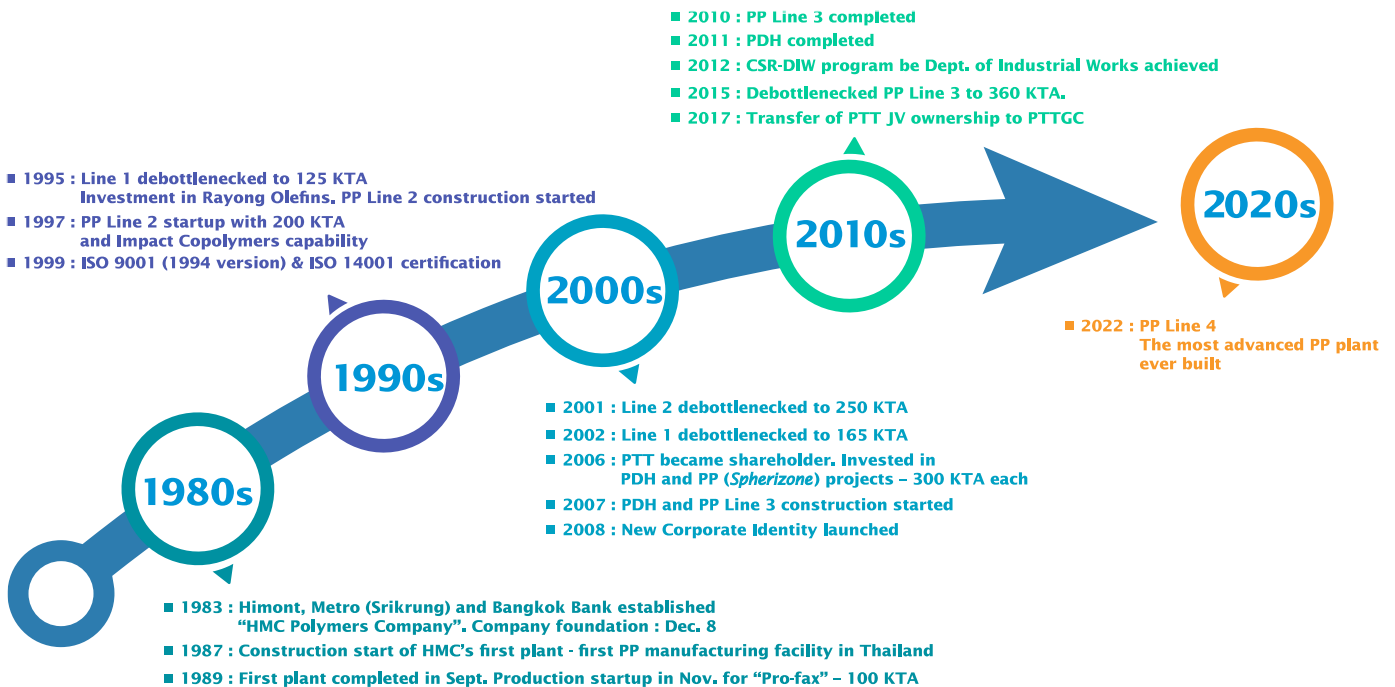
2010 : PP Line 3 completed
2011 : PDH completed
2012 : CSR-DIW program be Dept. of Industrial Works achieved
2015 : Debottlenecked PP Line 3 to 360 KTA.
2017 : Transfer of PTT JV ownership to PTTGC

1995 : Line 1 debottlenecked to 125 KTA
Investment in Rayong Olefins. PP Line 2 construction started
1997 : PP Line 2 startup with 200 KTA
and Impact Copolymers capability
1999 : ISO 9001 (1994 version) & ISO 14001 certification

2010s

2020s

2000s

1990s

1980s

2022 : PP Line 4
The most advanced PP plant ever built

2001 : Line 2 debottlenecked to 250 KTA
2002 : Line 1 debottlenecked to 165 KTA
2006 : PTT became shareholder. Invested in PDH and PP (*Spherizone*) projects – 300 KTA each
2007 : PDH and PP Line 3 construction started
2008 : New Corporate Identity launched

1983 : Himont, Metro (Srikrung) and Bangkok Bank established "HMC Polymers Company". Company foundation : Dec. 8
1987 : Construction start of HMC's first plant - first PP manufacturing facility in Thailand
1989 : First plant completed in Sept. Production startup in Nov. for "Pro-fax" – 100 KTA